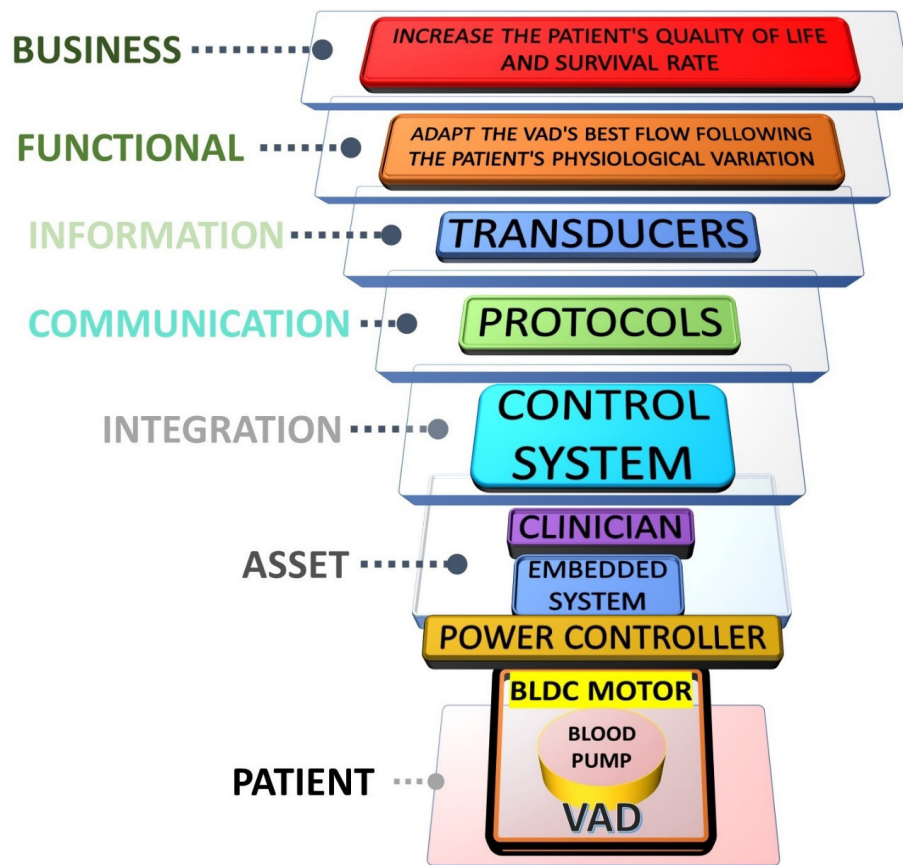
BUSINESS
INCREASE THE PATIENT'S QUALITY OF LIFE AND SURVIVAL RATE

FUNCTIONAL
ADAPT THE VAD'S BEST FLOW FOLLOWING THE PATIENT'S PHYSIOLOGICAL VARIATION

INFORMATION
TRANSDUCERS

COMMUNICATION
PROTOCOLS

INTEGRATION
CONTROL SYSTEM

ASSET
CLINICIAN
EMBEDDED SYSTEM

POWER CONTROLLER

BLDC MOTOR
BLOOD PUMP

PATIENT
VAD